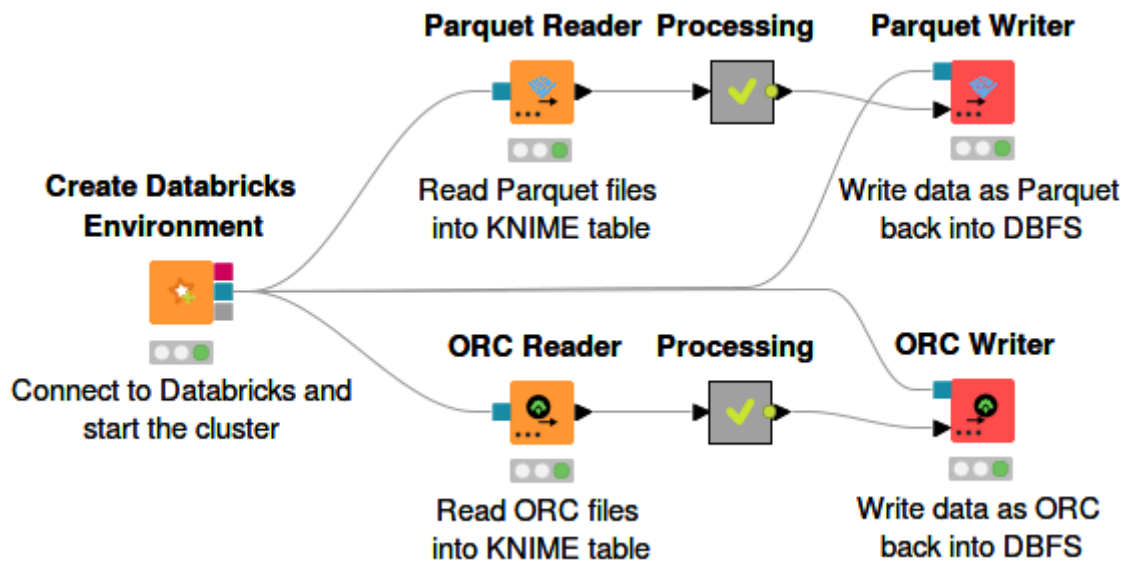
Parquet Reader

Processing

Parquet Writer

Create Databricks Environment

Read Parquet files into KNIME table

Write data as Parquet back into DBFS

Connect to Databricks and start the cluster

ORC Reader

Processing

ORC Writer

Read ORC files into KNIME table

Write data as ORC back into DBFS